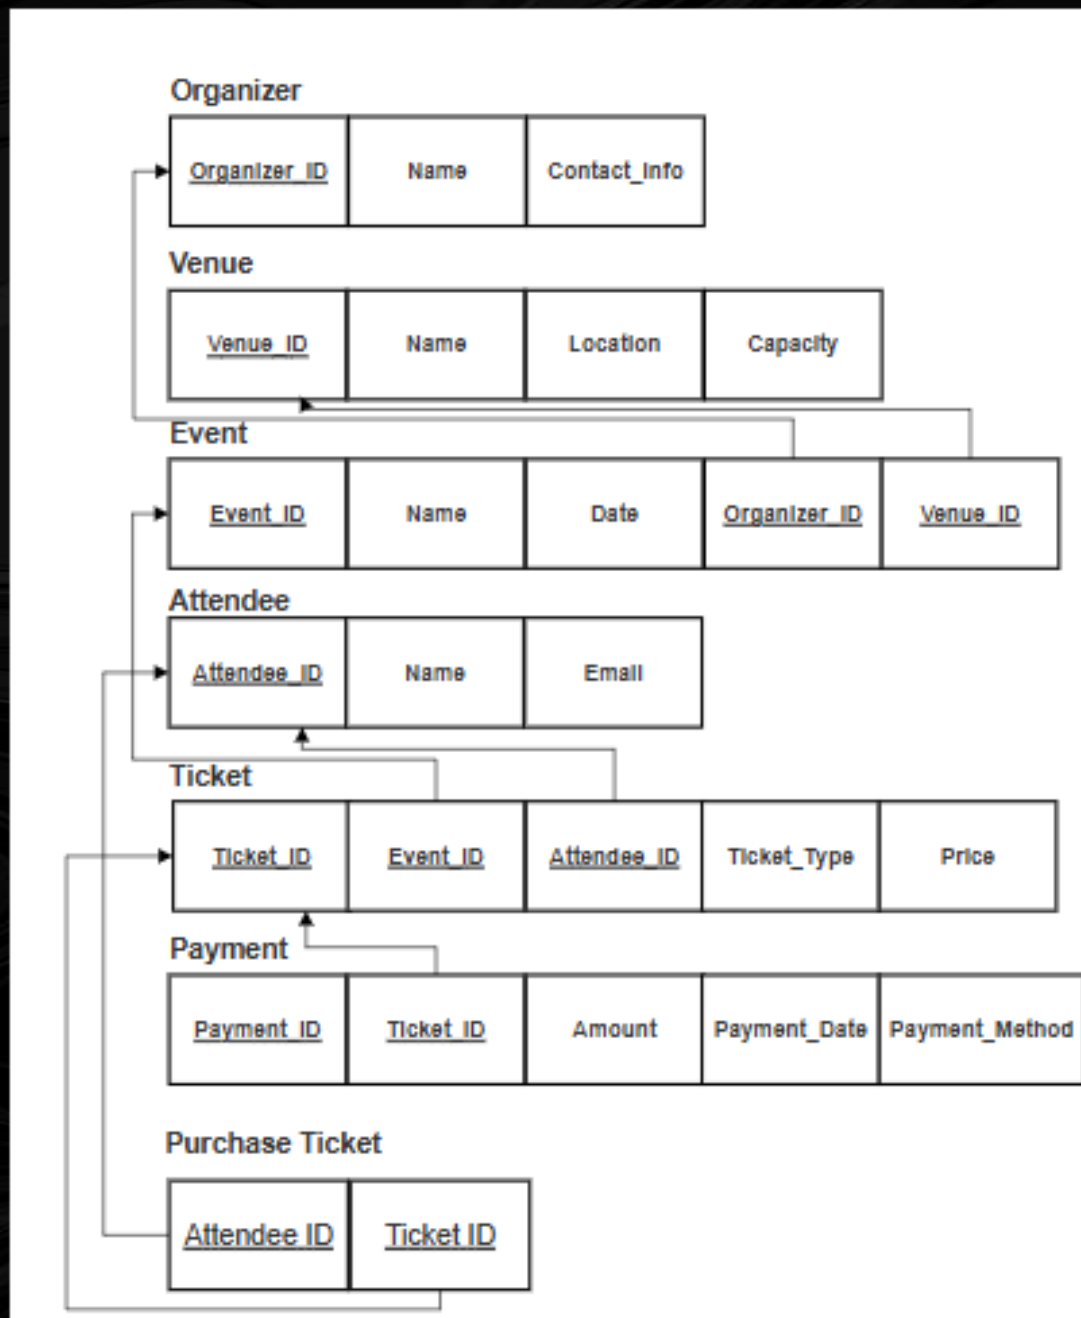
Organizer

| Organizer_ID | Name | Contact_Info |
|---|---|---|

Venue

| Venue_ID | Name | Location | Capacity |
|---|---|---|---|

Event

| Event_ID | Name | Date | Organizer_ID | Venue_ID |
|---|---|---|---|---|

Attendee

| Attendee_ID | Name | Email |
|---|---|---|

Ticket

| Ticket_ID | Event_ID | Attendee_ID | Ticket_Type | Price |
|---|---|---|---|---|

Payment

| Payment_ID | Ticket_ID | Amount | Payment_Date | Payment_Method |
|---|---|---|---|---|

Purchase Ticket

| Attendee ID | Ticket ID |
|---|---|